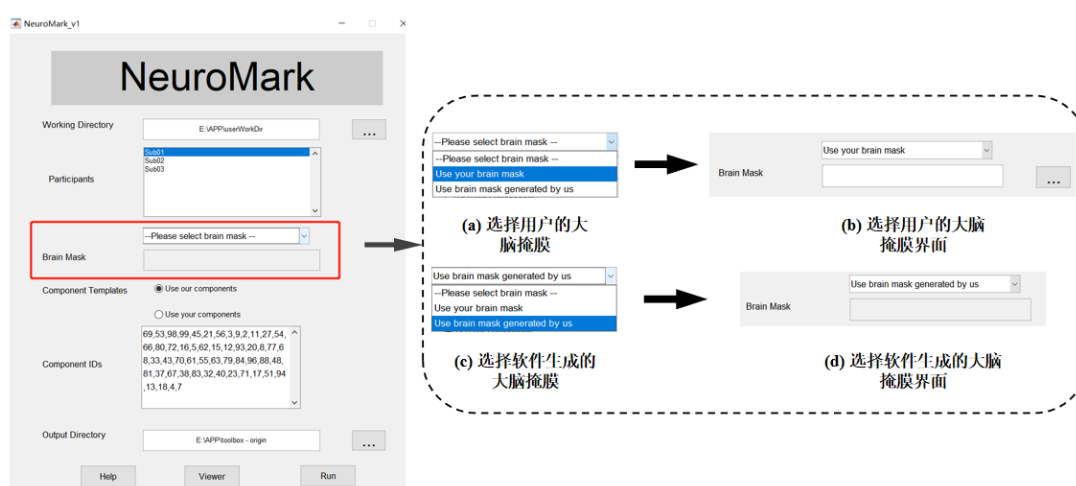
NeuroMark_v1

NeuroMark

Working Directory
E:\APP\userWorkDir
...

Participants
Sub01
Sub02
Sub03

--Please select brain mask --
Brain Mask

Component Templates
Use our components
Use your components

Component IDs
69,53,98,99,45,21,56,3,9,2,11,27,54,66,80,72,16,5,62,15,12,93,20,8,77,68,33,43,70,61,55,63,79,84,96,88,48,81,37,67,38,83,32,40,23,71,17,51,94,13,18,4,7

Output Directory
E:\APP\toolbox - origin
...

Help
Viewer
Run

--Please select brain mask --
--Please select brain mask --
Use your brain mask
Use brain mask generated by us

(a) 选择用户的大脑掩膜

Use your brain mask
Brain Mask
...

(b) 选择用户的大脑掩膜界面

Use brain mask generated by us
--Please select brain mask --
Use your brain mask
Use brain mask generated by us

(c) 选择软件生成的大脑掩膜

Use brain mask generated by us
Brain Mask

(d) 选择软件生成的大脑掩膜界面